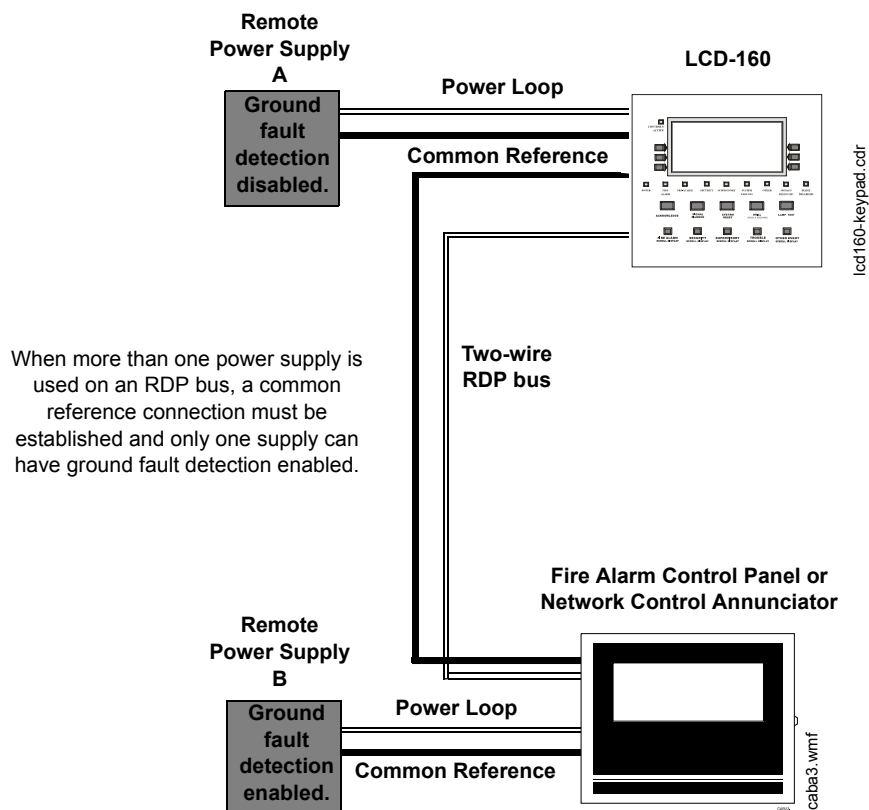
Remote Power Supply A

Ground fault detection disabled.

Power Loop

LCD-160

Common Reference

lcd160-keypad.cdr

When more than one power supply is used on an RDP bus, a common reference connection must be established and only one supply can have ground fault detection enabled.

Two-wire RDP bus

Fire Alarm Control Panel or Network Control Annunciator

Remote Power Supply B

Ground fault detection enabled.

Power Loop

Common Reference

caba3.wmf